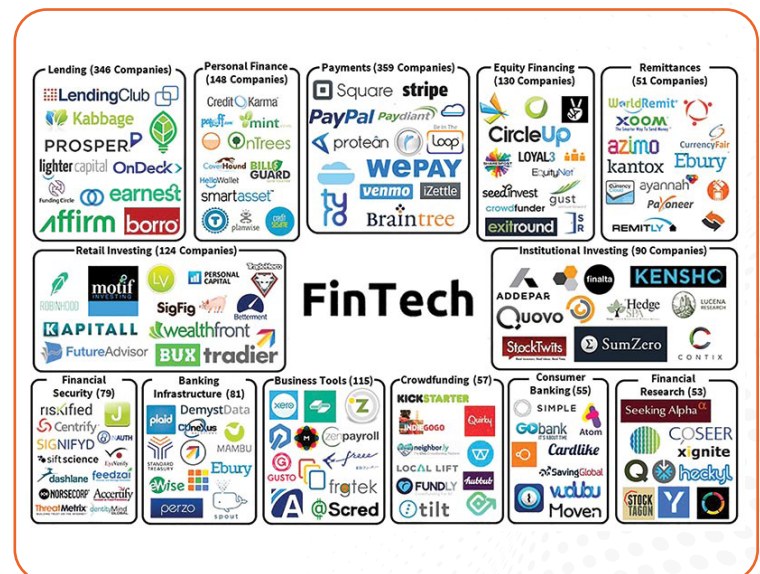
Lending (346 Companies)
LendingClub
Kabbage
PROSPER
lighter capital
OnDeck
Funding Circle
earnest
affirm
borro

Personal Finance (148 Companies)
Credit Karma
mint
OnTrees
CoverHound
BILLGUARD
HelloWallet
smartasset
planwise

Payments (359 Companies)
Square
stripe
PayPal
Paydiant
protean
Loop
WePay
venmo
iZettle
Braintree

Equity Financing (130 Companies)
CircleUp
LOYAL3
EquityNet
seedinvest
gust
crowdfunder
exitround

Remittances (51 Companies)
WorldRemit
XOOM
azimo
CurrencyFair
kantox
Ebury
ayannah
Payoneer
REMITLY

Retail Investing (124 Companies)
ROBINHOOD
motif INVESTING
LV
PERSONAL CAPITAL
SigFig
Betterment
KAPITALL
wealthfront
FutureAdvisor
BUX
tradier

FinTech

Institutional Investing (90 Companies)
ADDEPAR
finalta
KENSHO
Quovo
Hedge
LUCENA RESEARCH
StockTwits
SumZero
CONTIX

Financial Security (79)
riskified
Centrify
SIGNIFYD
sift science
dashlane
feedzai
NORSECORP
Accertify
ThreatMetrix

Banking Infrastructure (81)
plaid
DemystData
MAMBU
Ebury
STANDARD TREASURY
ewise
perzo
spout

Business Tools (115)
xero
zenpayroll
GUSTO
frgtek
@Scred

Crowdfunding (57)
KICKSTARTER
INDIEGOGO
Quirky
neighbor.ly
LOCAL LIFT
FUNDLY
tilt

Consumer Banking (55)
SIMPLE
GObank
Atom
Cardlike
SavingGlobal
vudubu
Moven

Financial Research (53)
Seeking Alpha
COSEER
xignite
heckyl
STOCK TAGON